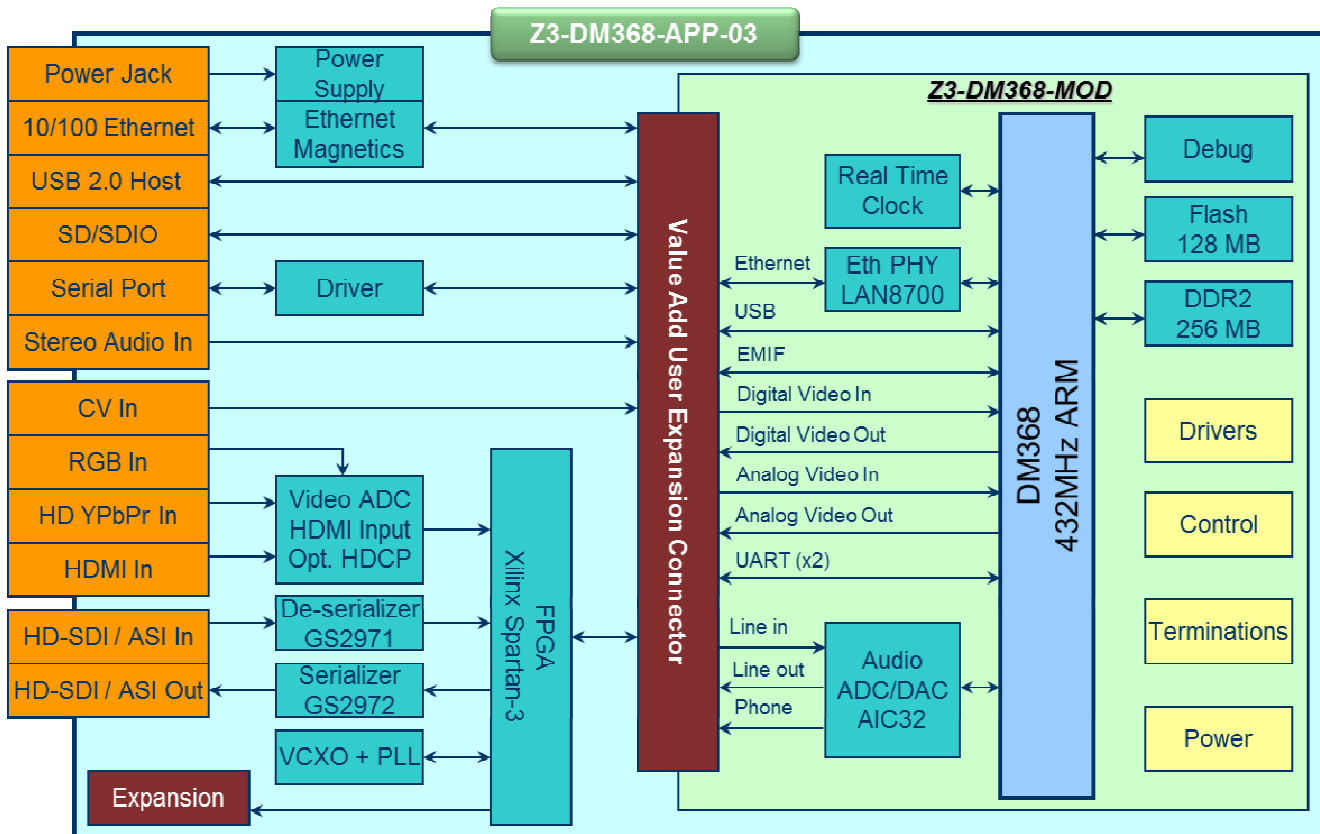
Z3-DM368-APP-03

Power Jack
10/100 Ethernet
USB 2.0 Host
SD/SDIO
Serial Port
Stereo Audio In

CV In
RGB In
HD YPbPr In
HDMI In

HD-SDI / ASI In
HD-SDI / ASI Out

Expansion

Power Supply
Ethernet Magnetics
Driver
Video ADC HDMI Input Opt. HDCP
De-serializer GS2971
Serializer GS2972
VCXO + PLL

FPGA Xilinx Spartan-3

Value Add User Expansion Connector

Z3-DM368-MOD

Real Time Clock
Ethernet
Eth PHY LAN8700
USB
EMIF
Digital Video In
Digital Video Out
Analog Video In
Analog Video Out
UART (x2)
Line in
Line out
Phone
Audio ADC/DAC AIC32

DM368 432MHz ARM

Debug
Flash 128 MB
DDR2 256 MB
Drivers
Control
Terminations
Power